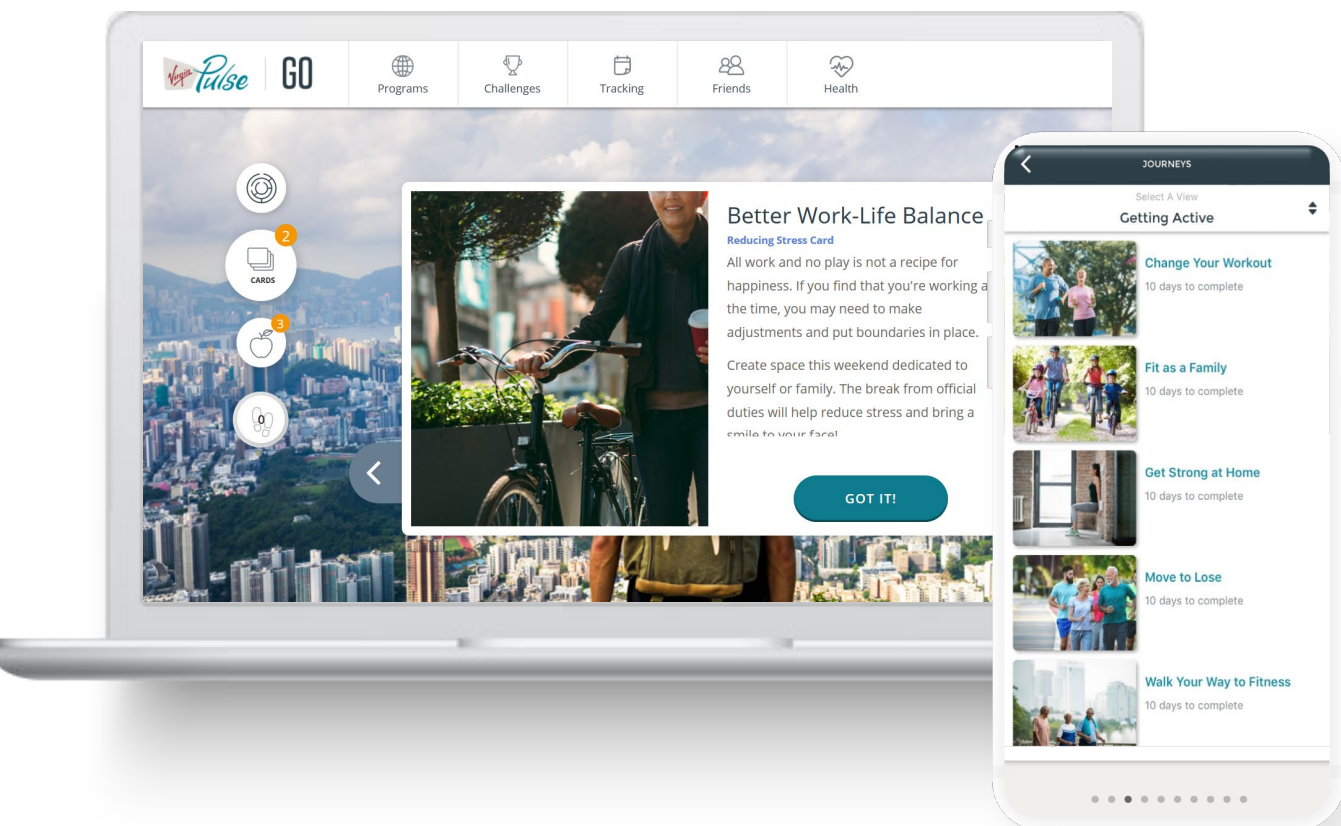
Virgin Pulse | GO

Programs
Challenges
Tracking
Friends
Health

2
CARDS
3
0

Better Work-Life Balance
Reducing Stress Card
All work and no play is not a recipe for happiness. If you find that you're working a the time, you may need to make adjustments and put boundaries in place.

Create space this weekend dedicated to yourself or family. The break from official duties will help reduce stress and bring a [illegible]

GOT IT!

JOURNEYS
Select A View
Getting Active

Change Your Workout
10 days to complete

Fit as a Family
10 days to complete

Get Strong at Home
10 days to complete

Move to Lose
10 days to complete

Walk Your Way to Fitness
10 days to complete